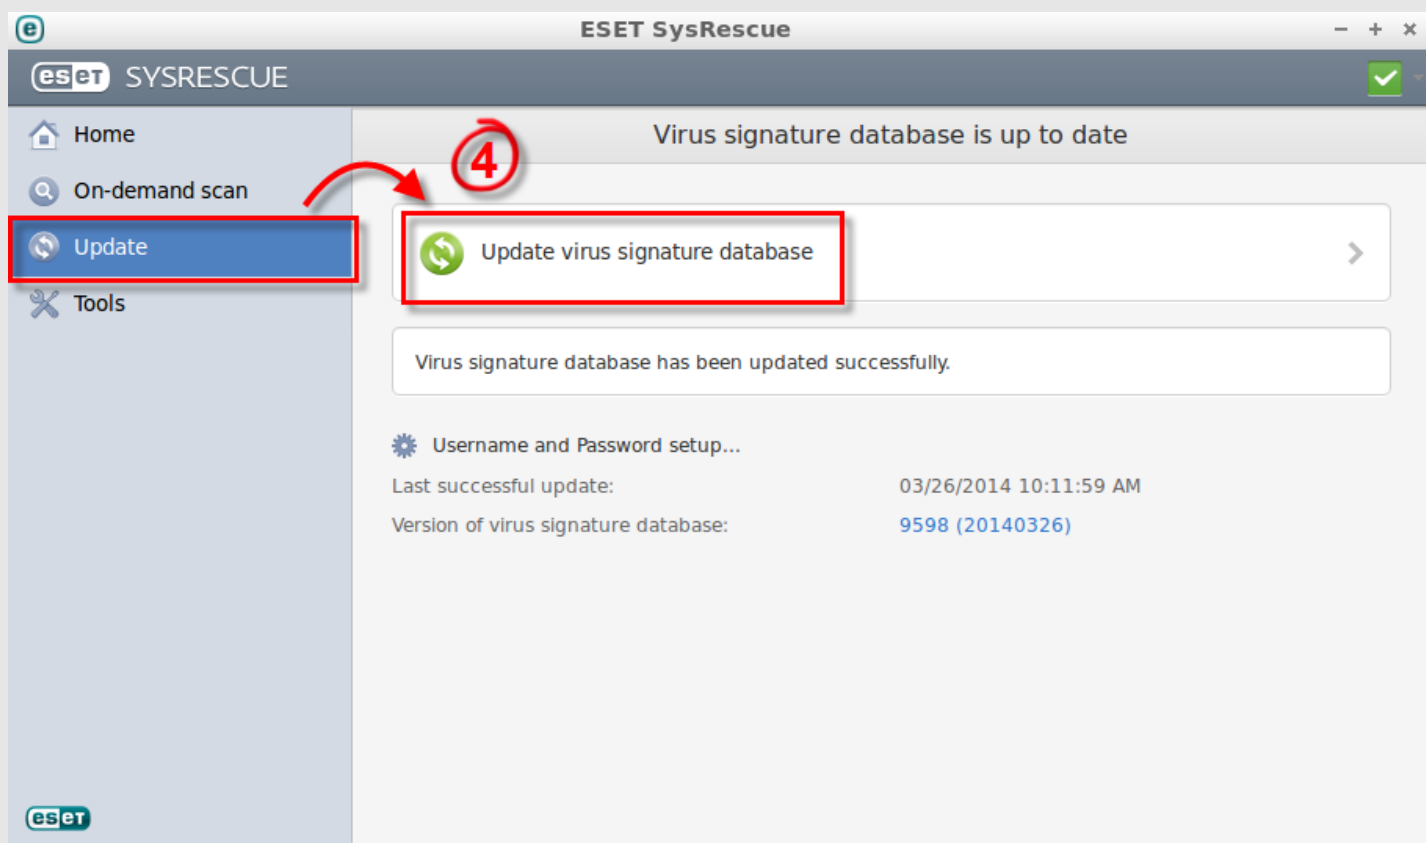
ESET SysRescue

eset SYSRESCUE

Home
On-demand scan
Update
Tools

Virus signature database is up to date

4

Update virus signature database

Virus signature database has been updated successfully.

Username and Password setup...

Last successful update: 03/26/2014 10:11:59 AM
Version of virus signature database: 9598 (20140326)

eset